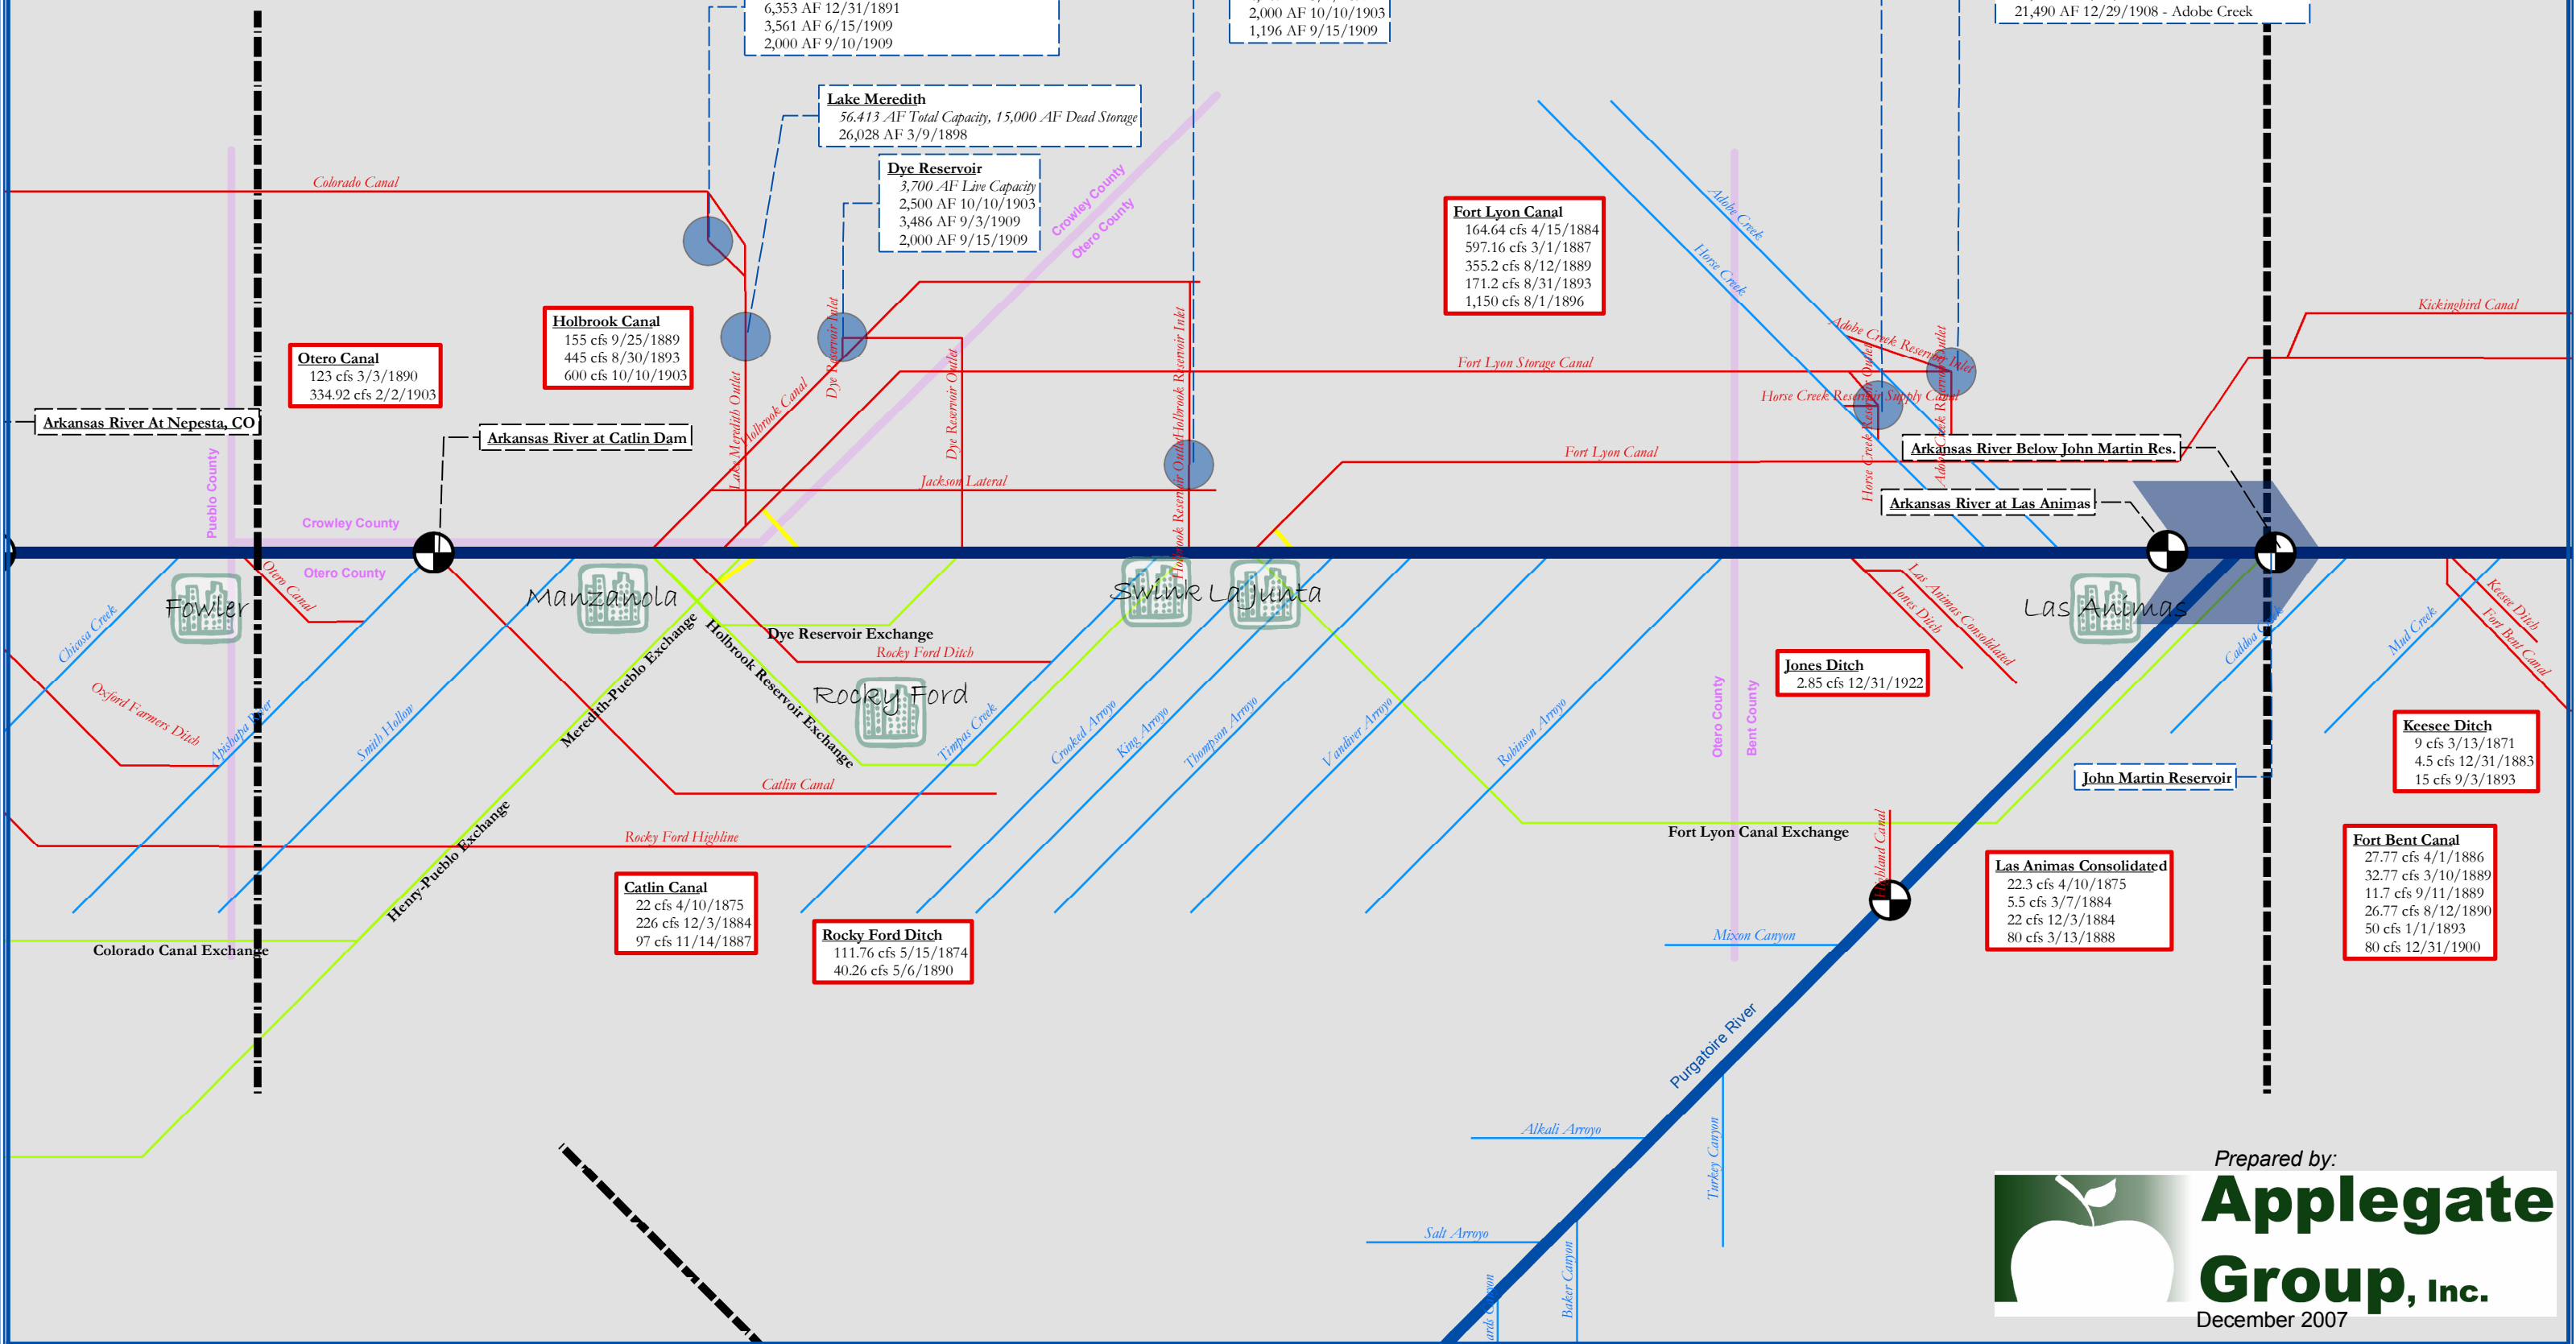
6,353 AF 12/31/1891
3,561 AF 6/15/1909
2,000 AF 9/10/1909

2,000 AF 10/10/1903
1,196 AF 9/15/1909

21,490 AF 12/29/1908 - Adobe Creek

Lake Meredith
56,413 AF Total Capacity, 15,000 AF Dead Storage
26,028 AF 3/9/1898

Dye Reservoir
3,700 AF Live Capacity
2,500 AF 10/10/1903
3,486 AF 9/3/1909
2,000 AF 9/15/1909

Fort Lyon Canal
164.64 cfs 4/15/1884
597.16 cfs 3/1/1887
355.2 cfs 8/12/1889
171.2 cfs 8/31/1893
1,150 cfs 8/1/1896

Colorado Canal
Crowley County
Otero County
Adobe Creek
Horse Creek
Kickingbird Canal
Adobe Creek Reservoir Inlet
Fort Lyon Storage Canal
Horse Creek Reservoir Supply Canal

Holbrook Canal
155 cfs 9/25/1889
445 cfs 8/30/1893
600 cfs 10/10/1903

Otero Canal
123 cfs 3/3/1890
334.92 cfs 2/2/1903

Arkansas River At Nepesta, CO
Arkansas River at Catlin Dam
Lake Meredith Outlet
Holbrook Canal
Dye Reservoir Inlet
Dye Reservoir Outlet
Holbrook Reservoir Inlet
Holbrook Reservoir Outlet
Jackson Lateral
Fort Lyon Canal
Arkansas River Below John Martin Res.
Arkansas River at Las Animas
Horse Creek Reservoir Outlet
Adobe Creek Reservoir Outlet
Pueblo County
Crowley County
Otero County
Otero Canal
Fowler
Manzanola
Swink
La Junta
Las Animas
Chicosa Creek
Oxford Farmers Ditch
Apishapa River
Smith Hollow
Meredith-Pueblo Exchange
Holbrook Reservoir Exchange
Dye Reservoir Exchange
Rocky Ford Ditch
Rocky Ford
Timpas Creek
Crooked Arroyo
King Arroyo
Thompson Arroyo
Vandiver Arroyo
Robinson Arroyo
Las Animas Consolidated
Jones Ditch
Caddoa Creek
Mud Creek
Keesee Ditch
Fort Bent Canal

Jones Ditch
2.85 cfs 12/31/1922

Otero County
Bent County

Keesee Ditch
9 cfs 3/13/1871
4.5 cfs 12/31/1883
15 cfs 9/3/1893

John Martin Reservoir
Catlin Canal
Rocky Ford Highline
Fort Lyon Canal Exchange
Highland Canal
Henry-Pueblo Exchange

Catlin Canal
22 cfs 4/10/1875
226 cfs 12/3/1884
97 cfs 11/14/1887

Rocky Ford Ditch
111.76 cfs 5/15/1874
40.26 cfs 5/6/1890

Las Animas Consolidated
22.3 cfs 4/10/1875
5.5 cfs 3/7/1884
22 cfs 12/3/1884
80 cfs 3/13/1888

Fort Bent Canal
27.77 cfs 4/1/1886
32.77 cfs 3/10/1889
11.7 cfs 9/11/1889
26.77 cfs 8/12/1890
50 cfs 1/1/1893
80 cfs 12/31/1900

Colorado Canal Exchange
Mixon Canyon
Purgatoire River
Alkali Arroyo
Turkey Canyon
Salt Arroyo
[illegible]ards Canyon
Baker Canyon

Prepared by:
Applegate Group, Inc.
December 2007